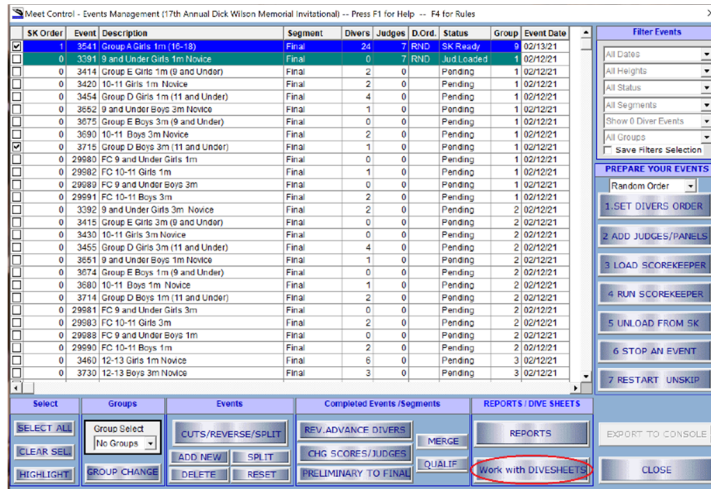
Meet Control - Events Management (17th Annual Dick Wilson Memorial Invitational) -- Press F1 for Help -- F4 for Rules

| SK Order | Event | Description | Segment | Divers | Judges | D.Ord. | Status | Group | Event Date |
|---|---|---|---|---|---|---|---|---|---|
| 1 | 3541 | Group A Girls 1m (16-18) | Final | 24 | 7 | RND | SK Ready | 9 | 02/13/21 |
| 0 | 3391 | 9 and Under Girls 1m Novice | Final | 0 | 7 | RND | Jud.Loaded | 1 | 02/12/21 |
| 0 | 3414 | Group E Girls 1m (9 and Under) | Final | 2 | 0 | | Pending | 1 | 02/12/21 |
| 0 | 3420 | 10-11 Girls 1m Novice | Final | 2 | 0 | | Pending | 1 | 02/12/21 |
| 0 | 3454 | Group D Girls 1m (11 and Under) | Final | 4 | 0 | | Pending | 1 | 02/12/21 |
| 0 | 3652 | 9 and Under Boys 3m Novice | Final | 1 | 0 | | Pending | 1 | 02/12/21 |
| 0 | 3675 | Group E Boys 3m (9 and Under) | Final | 0 | 0 | | Pending | 1 | 02/12/21 |
| 0 | 3690 | 10-11 Boys 3m Novice | Final | 2 | 0 | | Pending | 1 | 02/12/21 |
| 0 | 3715 | Group D Boys 3m (11 and Under) | Final | 1 | 0 | | Pending | 1 | 02/12/21 |
| 0 | 29980 | FC 9 and Under Girls 1m | Final | 0 | 0 | | Pending | 1 | 02/12/21 |
| 0 | 29982 | FC 10-11 Girls 1m | Final | 1 | 0 | | Pending | 1 | 02/12/21 |
| 0 | 29989 | FC 9 and Under Boys 3m | Final | 0 | 0 | | Pending | 1 | 02/12/21 |
| 0 | 29991 | FC 10-11 Boys 3m | Final | 2 | 0 | | Pending | 1 | 02/12/21 |
| 0 | 3392 | 9 and Under Girls 3m Novice | Final | 2 | 0 | | Pending | 2 | 02/12/21 |
| 0 | 3415 | Group E Girls 3m (9 and Under) | Final | 0 | 0 | | Pending | 2 | 02/12/21 |
| 0 | 3430 | 10-11 Girls 3m Novice | Final | 2 | 0 | | Pending | 2 | 02/12/21 |
| 0 | 3455 | Group D Girls 3m (11 and Under) | Final | 4 | 0 | | Pending | 2 | 02/12/21 |
| 0 | 3651 | 9 and Under Boys 1m Novice | Final | 1 | 0 | | Pending | 2 | 02/12/21 |
| 0 | 3674 | Group E Boys 1m (9 and Under) | Final | 0 | 0 | | Pending | 2 | 02/12/21 |
| 0 | 3680 | 10-11 Boys 1m Novice | Final | 1 | 0 | | Pending | 2 | 02/12/21 |
| 0 | 3714 | Group D Boys 1m (11 and Under) | Final | 2 | 0 | | Pending | 2 | 02/12/21 |
| 0 | 29981 | FC 9 and Under Girls 3m | Final | 1 | 0 | | Pending | 2 | 02/12/21 |
| 0 | 29983 | FC 10-11 Girls 3m | Final | 2 | 0 | | Pending | 2 | 02/12/21 |
| 0 | 29988 | FC 9 and Under Boys 1m | Final | 2 | 0 | | Pending | 2 | 02/12/21 |
| 0 | 29990 | FC 10-11 Boys 1m | Final | 2 | 0 | | Pending | 2 | 02/12/21 |
| 0 | 3460 | 12-13 Girls 1m Novice | Final | 6 | 0 | | Pending | 3 | 02/12/21 |
| 0 | 3730 | 12-13 Boys 3m Novice | Final | 3 | 0 | | Pending | 3 | 02/12/21 |

Filter Events
All Dates
All Heights
All Status
All Segments
Show 0 Diver Events
All Groups
Save Filters Selection

PREPARE YOUR EVENTS
Random Order
1.SET DIVERS ORDER
2 ADD JUDGES/PANELS
3 LOAD SCOREKEEPER
4 RUN SCOREKEEPER
5 UNLOAD FROM SK
6 STOP AN EVENT
7 RESTART UNSKIP

Select
SELECT ALL
CLEAR SEL.
HIGHLIGHT

Groups
Group Select
No Groups
GROUP CHANGE

Events
CUTS/REVERSE/SPLIT
ADD NEW
SPLIT
DELETE
RESET

Completed Events /Segments
REV.ADVANCE DIVERS
CHG SCORES/JUDGES
PRELIMINARY TO FINAL
MERGE
QUALIF

REPORTS / DIVE SHEETS
REPORTS
Work with DIVESHEETS

EXPORT TO CONSOLE
CLOSE